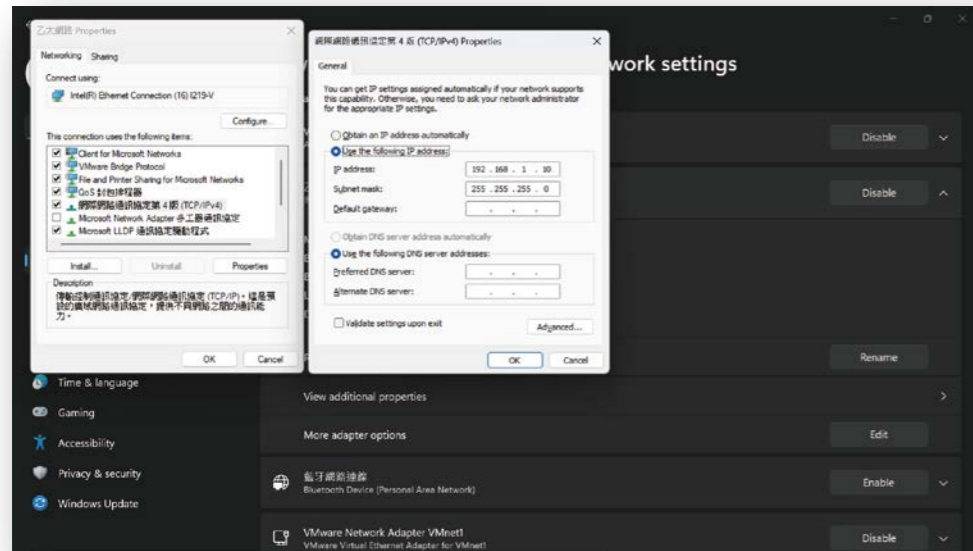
乙太網路 Properties

Networking Sharing

Connect using:

Intel(R) Ethernet Connection (16) I219-V

Configure...

This connection uses the following items:

Client for Microsoft Networks
VMware Bridge Protocol
File and Printer Sharing for Microsoft Networks
QoS 封包排程器
網際網路通訊協定第 4 版 (TCP/IPv4)
Microsoft Network Adapter 多工器通訊協定
Microsoft LLDP 通訊協定驅動程式

Install... Uninstall Properties

Description

傳輸控制通訊協定/網際網路通訊協定 (TCP/IP)。這是預設的廣域網路通訊協定，提供不同網路之間的通訊能力。

OK Cancel

網際網路通訊協定第 4 版 (TCP/IPv4) Properties

General

You can get IP settings assigned automatically if your network supports this capability. Otherwise, you need to ask your network administrator for the appropriate IP settings.

Obtain an IP address automatically
Use the following IP address:
IP address: 192 . 168 . 1 . 10
Subnet mask: 255 . 255 . 255 . 0
Default gateway: . . .

Obtain DNS server address automatically
Use the following DNS server addresses:
Preferred DNS server: . . .
Alternate DNS server: . . .

Validate settings upon exit

Advanced...

OK Cancel

work settings

Disable
Disable
Rename

Time & language
Gaming
Accessibility
Privacy & security
Windows Update

View additional properties

More adapter options Edit

藍牙網路連線
Bluetooth Device (Personal Area Network) Enable

VMware Network Adapter VMnet1
VMware Virtual Ethernet Adapter for VMnet1 Disable